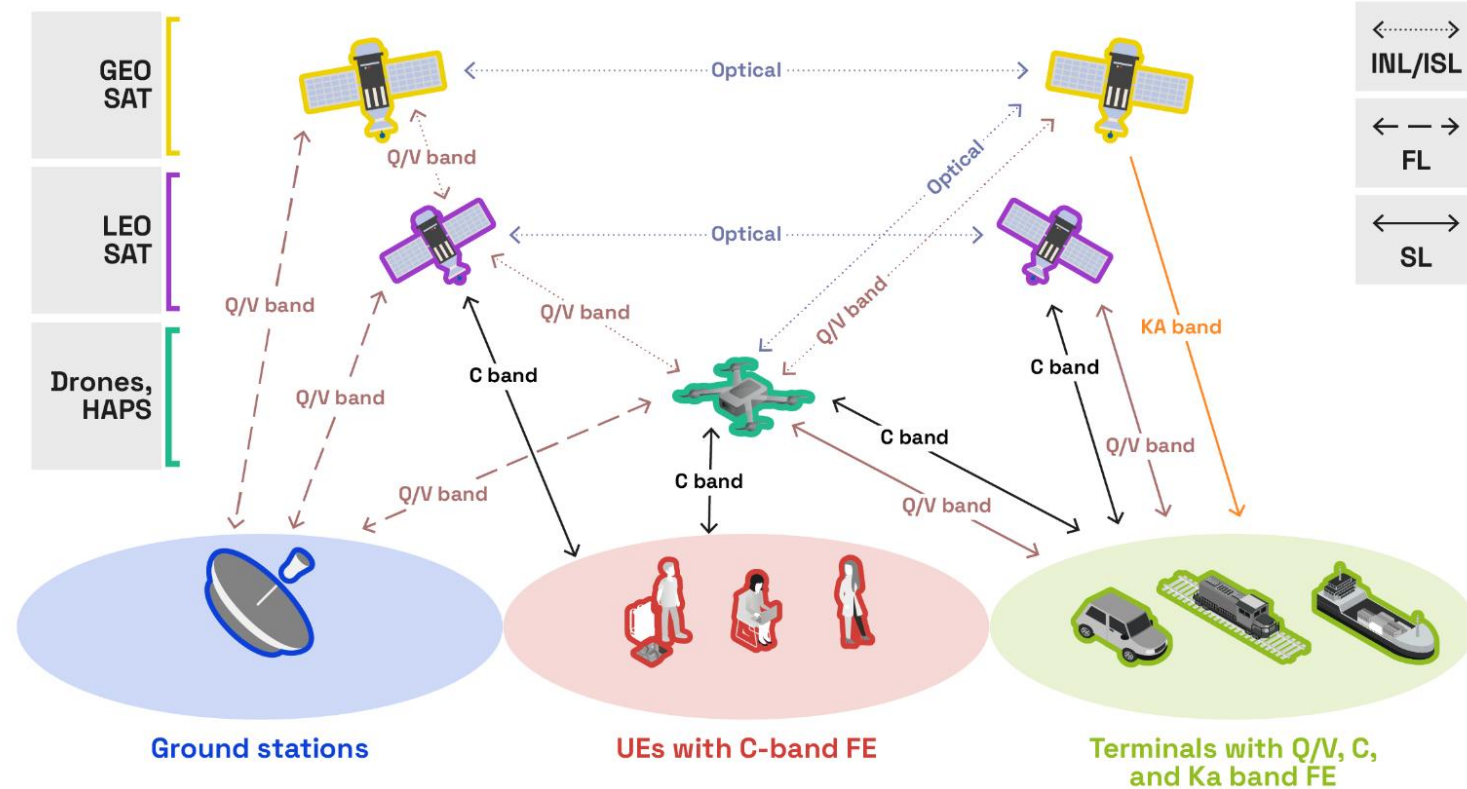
GEO SAT

LEO SAT

Drones, HAPS

INL/ISL

FL

SL

Optical

Q/V band

Optical

Optical

Q/V band

Q/V band

Q/V band

Q/V band

KA band

C band

C band

C band

C band

Q/V band

Q/V band

Q/V band

Ground stations

UEs with C-band FE

Terminals with Q/V, C, and Ka band FE